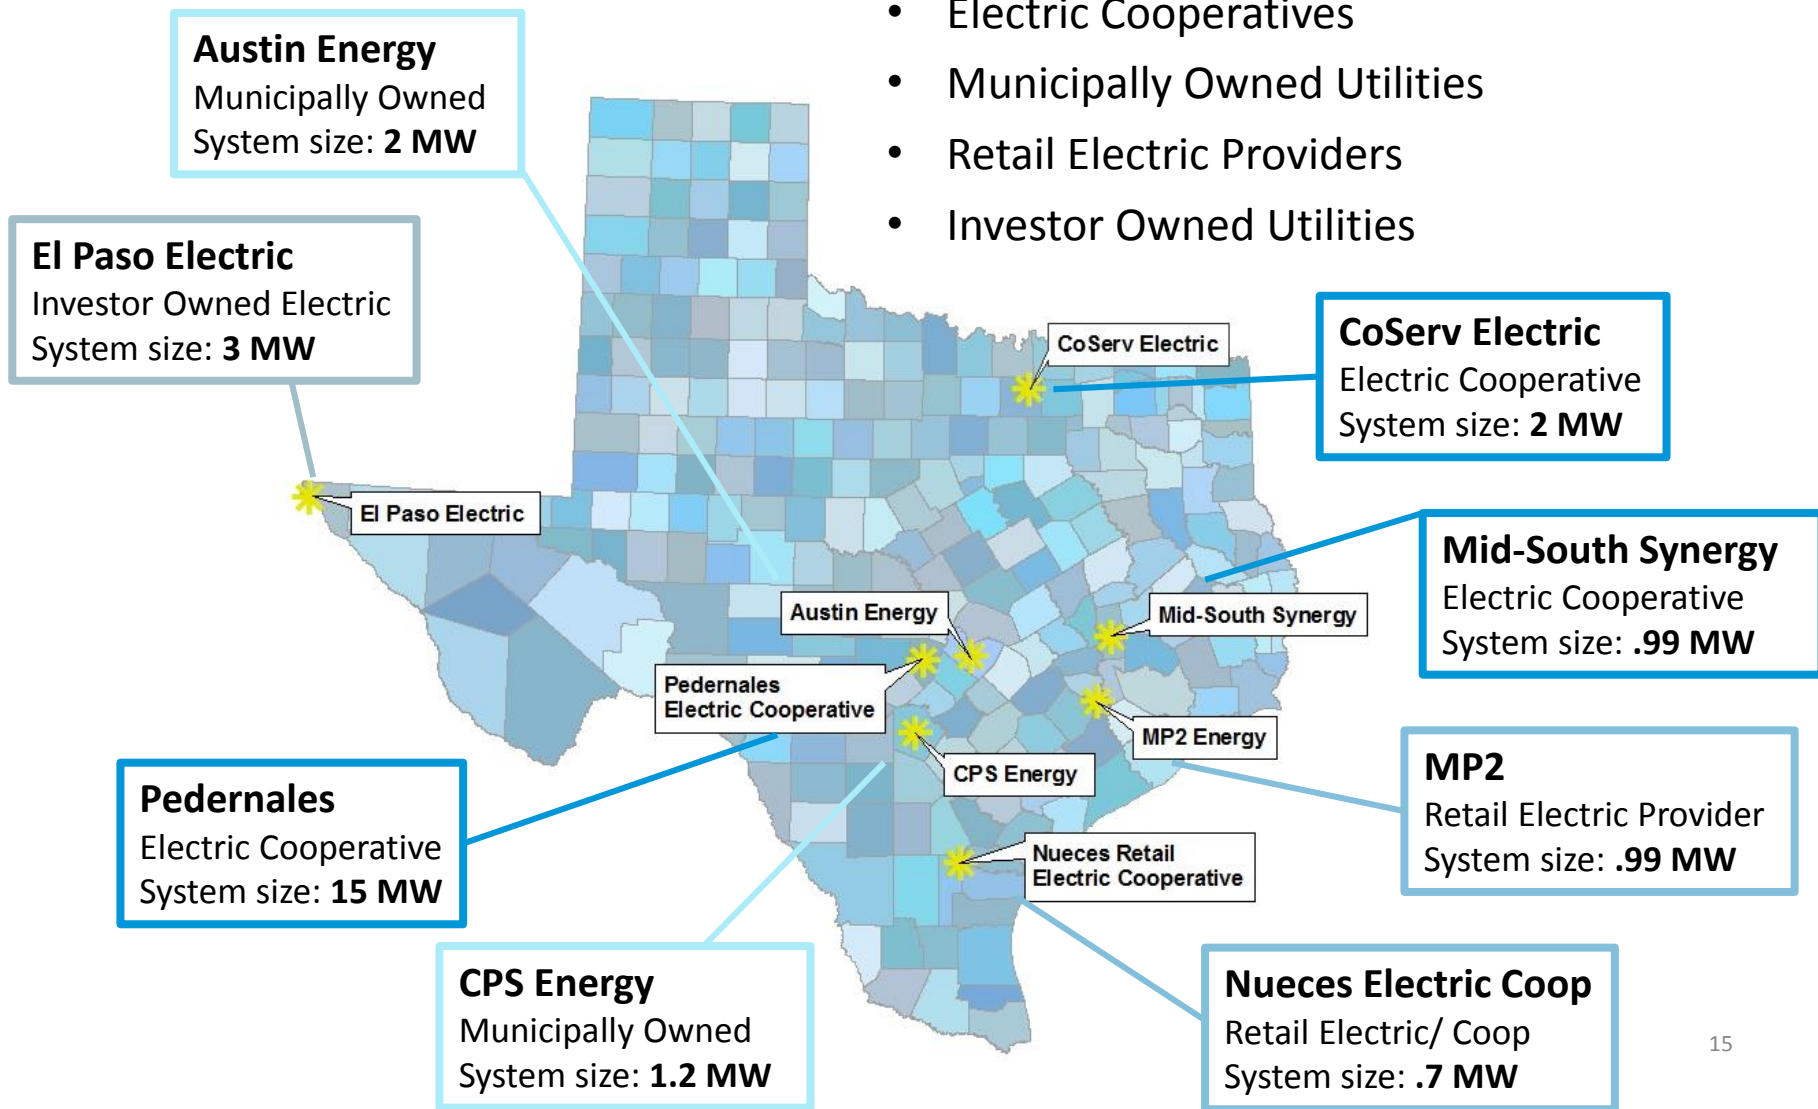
- Electric Cooperatives
- Municipally Owned Utilities
- Retail Electric Providers
- Investor Owned Utilities

**Austin Energy**
Municipally Owned
System size: **2 MW**

**El Paso Electric**
Investor Owned Electric
System size: **3 MW**

**CoServ Electric**
Electric Cooperative
System size: **2 MW**

**Mid-South Synergy**
Electric Cooperative
System size: **.99 MW**

**Pedernales**
Electric Cooperative
System size: **15 MW**

**MP2**
Retail Electric Provider
System size: **.99 MW**

**CPS Energy**
Municipally Owned
System size: **1.2 MW**

**Nueces Electric Coop**
Retail Electric/ Coop
System size: **.7 MW**

CoServ Electric

El Paso Electric

Austin Energy

Mid-South Synergy

Pedernales Electric Cooperative

MP2 Energy

CPS Energy

Nueces Retail Electric Cooperative

15